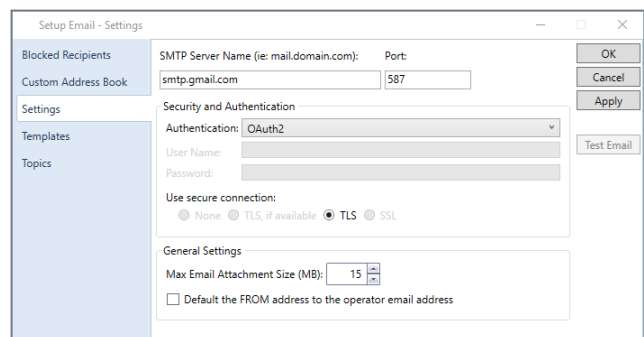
Setup Email - Settings

Blocked Recipients
Custom Address Book
Settings
Templates
Topics

SMTP Server Name (ie: mail.domain.com):
Port:
smtp.gmail.com
587

Security and Authentication
Authentication: OAuth2
User Name:
Password:
Use secure connection:
None TLS, if available TLS SSL

General Settings
Max Email Attachment Size (MB): 15
Default the FROM address to the operator email address

OK
Cancel
Apply
Test Email